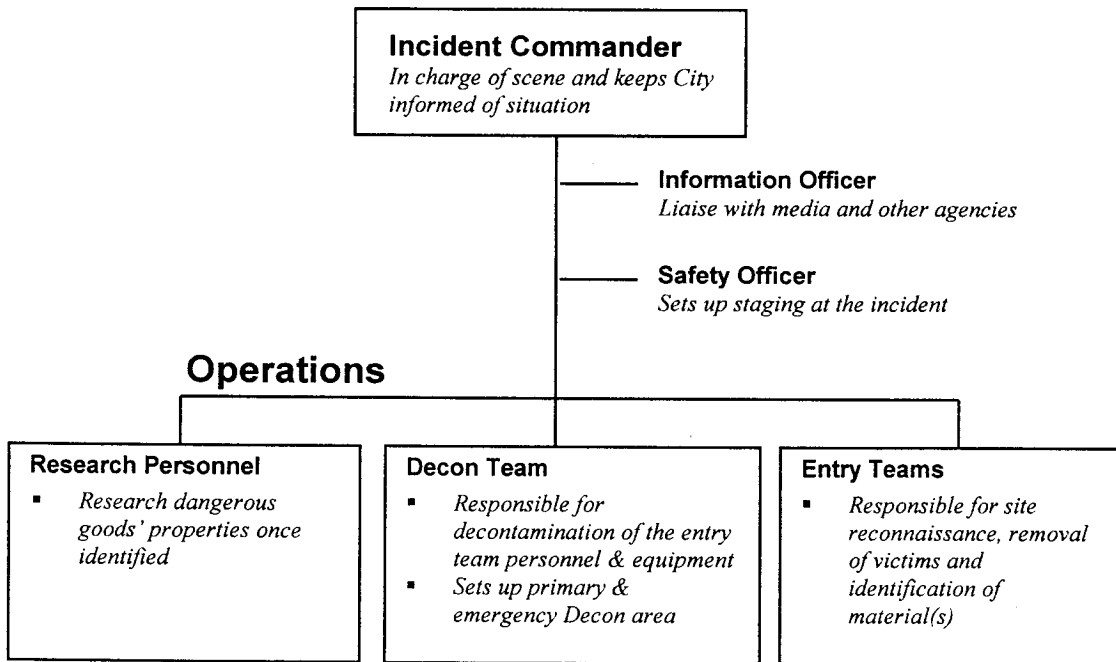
**Incident Commander**
*In charge of scene and keeps City informed of situation*

**Information Officer**
*Liaise with media and other agencies*

**Safety Officer**
*Sets up staging at the incident*

**Operations**

**Research Personnel**
- *Research dangerous goods' properties once identified*

**Decon Team**
- *Responsible for decontamination of the entry team personnel & equipment*
- *Sets up primary & emergency Decon area*

**Entry Teams**
- *Responsible for site reconnaissance, removal of victims and identification of material(s)*